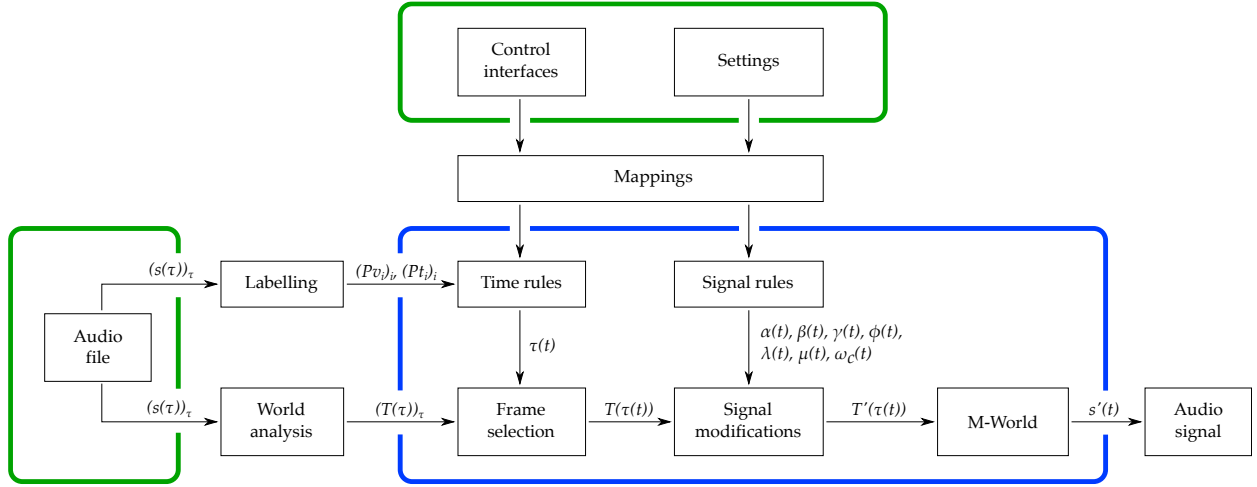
Control interfaces

Settings

Mappings

$(s(\tau))_\tau$

Labelling

$(Pv_i)_i, (Pt_i)_i$

Time rules

Signal rules

Audio file

$\tau(t)$

$\alpha(t), \beta(t), \gamma(t), \phi(t), \lambda(t), \mu(t), \omega_C(t)$

$(s(\tau))_\tau$

World analysis

$(T(\tau))_\tau$

Frame selection

$T(\tau(t))$

Signal modifications

$T'(\tau(t))$

M-World

$s'(t)$

Audio signal